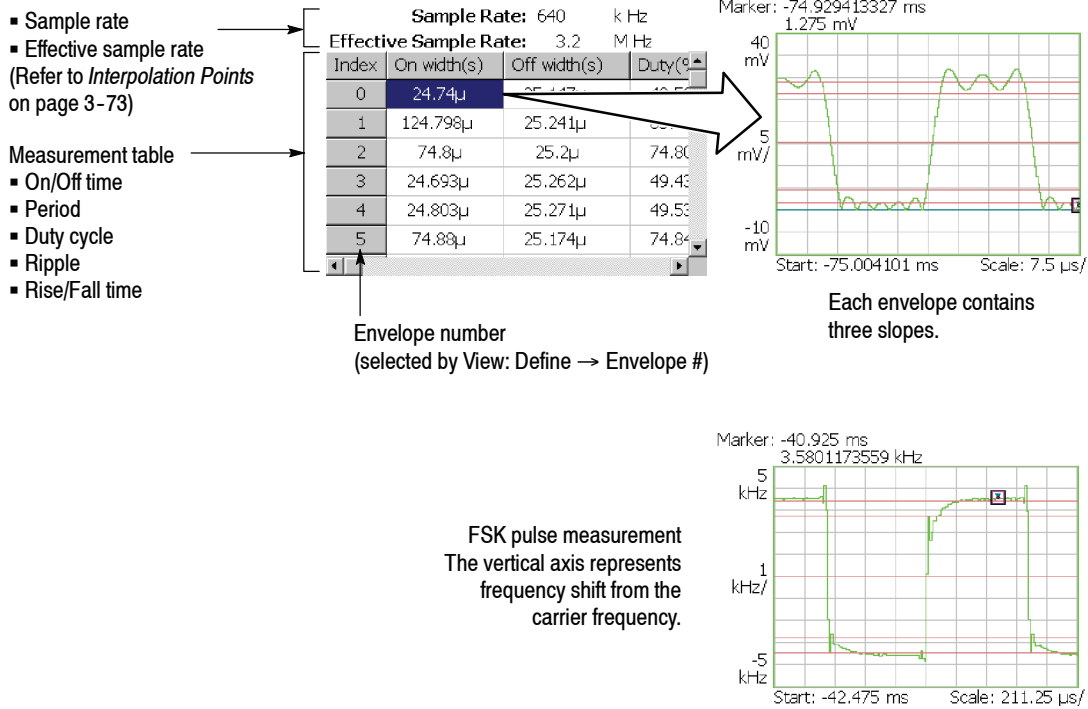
▪ Sample rate
▪ Effective sample rate
(Refer to *Interpolation Points* on page 3-73)

Measurement table
▪ On/Off time
▪ Period
▪ Duty cycle
▪ Ripple
▪ Rise/Fall time

Sample Rate: 640 k Hz
Effective Sample Rate: 3.2 M Hz

| Index | On width(s) | Off width(s) | Duty(% |
|---|---|---|---|
| 0 | 24.74μ | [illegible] | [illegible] |
| 1 | 124.798μ | 25.241μ | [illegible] |
| 2 | 74.8μ | 25.2μ | 74.80 |
| 3 | 24.693μ | 25.262μ | 49.43 |
| 4 | 24.803μ | 25.271μ | 49.53 |
| 5 | 74.88μ | 25.174μ | 74.84 |

Envelope number
(selected by View: Define → Envelope #)

Marker: -74.929413327 ms
1.275 mV
40 mV
5 mV/
-10 mV
Start: -75.004101 ms Scale: 7.5 μs/

Each envelope contains three slopes.

Marker: -40.925 ms
3.5801173559 kHz
5 kHz
1 kHz/
-5 kHz
Start: -42.475 ms Scale: 211.25 μs/

FSK pulse measurement
The vertical axis represents frequency shift from the carrier frequency.